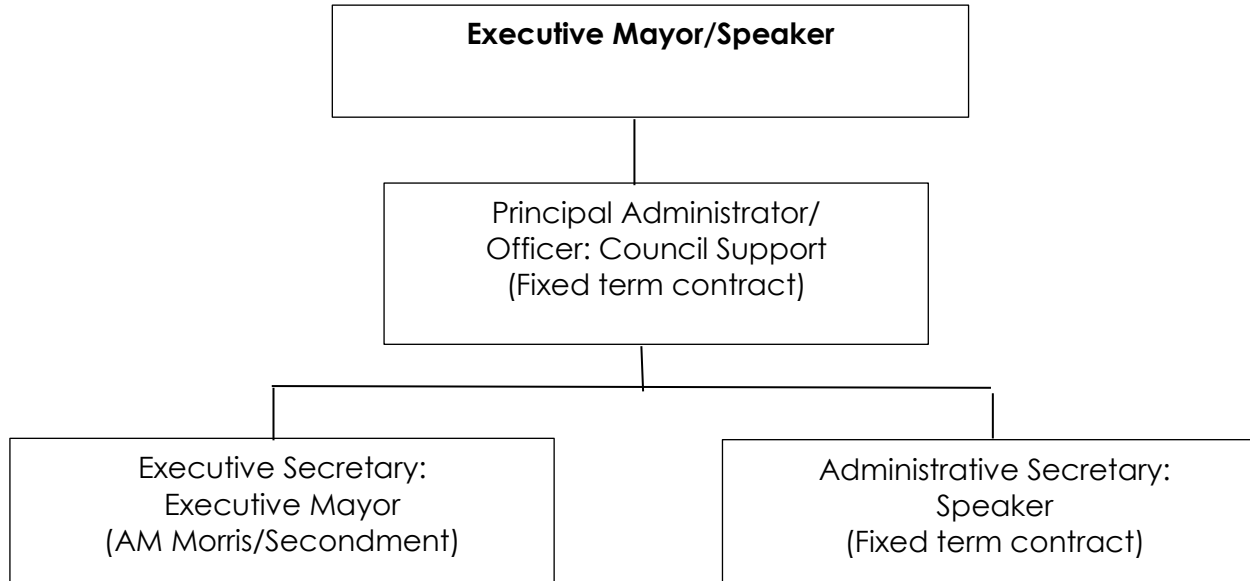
**Executive Mayor/Speaker**

Principal Administrator/ Officer: Council Support (Fixed term contract)

Executive Secretary: Executive Mayor (AM Morris/Secondment)

Administrative Secretary: Speaker (Fixed term contract)